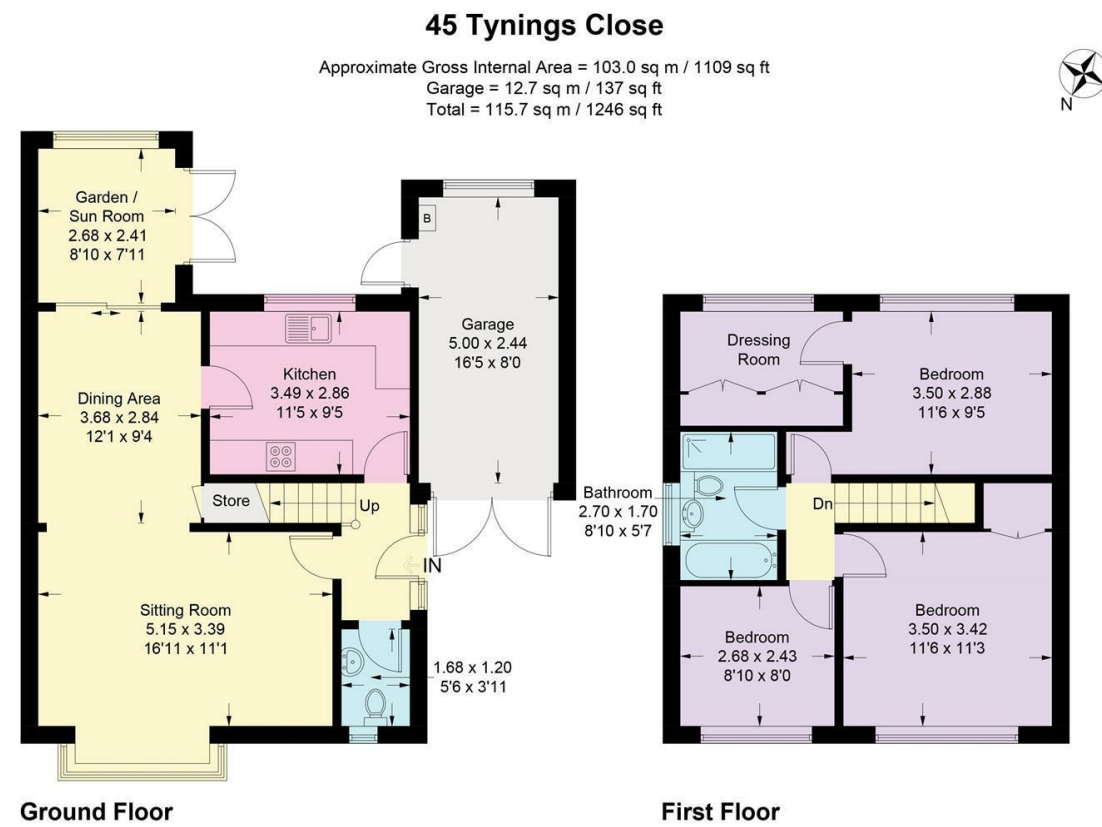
45 Tynings Close

Approximate Gross Internal Area = 103.0 sq m / 1109 sq ft
Garage = 12.7 sq m / 137 sq ft
Total = 115.7 sq m / 1246 sq ft

N

Garden / Sun Room
2.68 x 2.41
8'10 x 7'11

B

Garage
5.00 x 2.44
16'5 x 8'0

Kitchen
3.49 x 2.86
11'5 x 9'5

Dining Area
3.68 x 2.84
12'1 x 9'4

Store

Up

IN

Sitting Room
5.15 x 3.39
16'11 x 11'1

1.68 x 1.20
5'6 x 3'11

Dressing Room

Bedroom
3.50 x 2.88
11'6 x 9'5

Bathroom
2.70 x 1.70
8'10 x 5'7

Dn

Bedroom
2.68 x 2.43
8'10 x 8'0

Bedroom
3.50 x 3.42
11'6 x 11'3

Ground Floor

First Floor